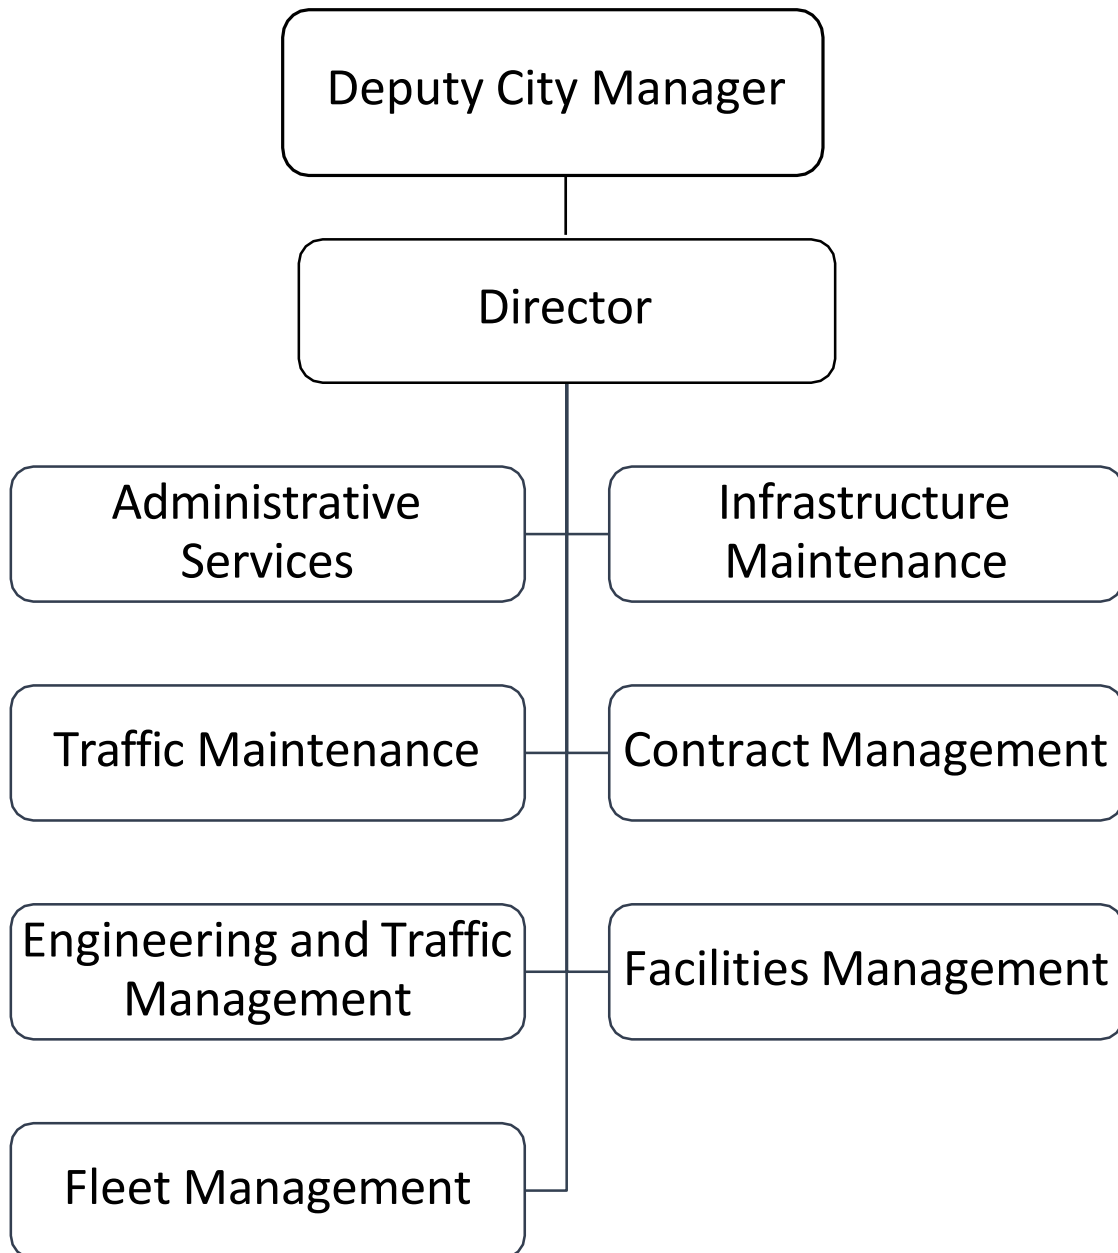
Deputy City Manager

Director

Administrative Services

Infrastructure Maintenance

Traffic Maintenance

Contract Management

Engineering and Traffic Management

Facilities Management

Fleet Management